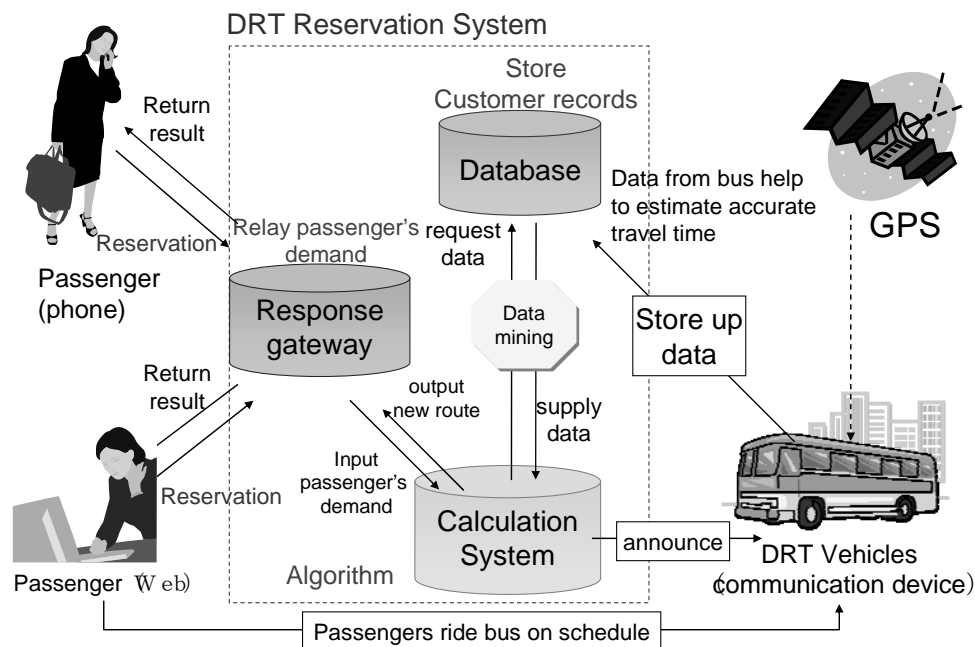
DRT Reservation System

Store
Customer records

Database

Return
result

Reservation

Passenger
(phone)

Relay passenger's
demand

Response
gateway

request
data

Data
mining

Data from bus help
to estimate accurate
travel time

GPS

Store up
data

Return
result

Reservation

output
new route

supply
data

Input
passenger's
demand

Calculation
System

Algorithm

announce

DRT Vehicles
(communication device)

Passenger (Web)

Passengers ride bus on schedule